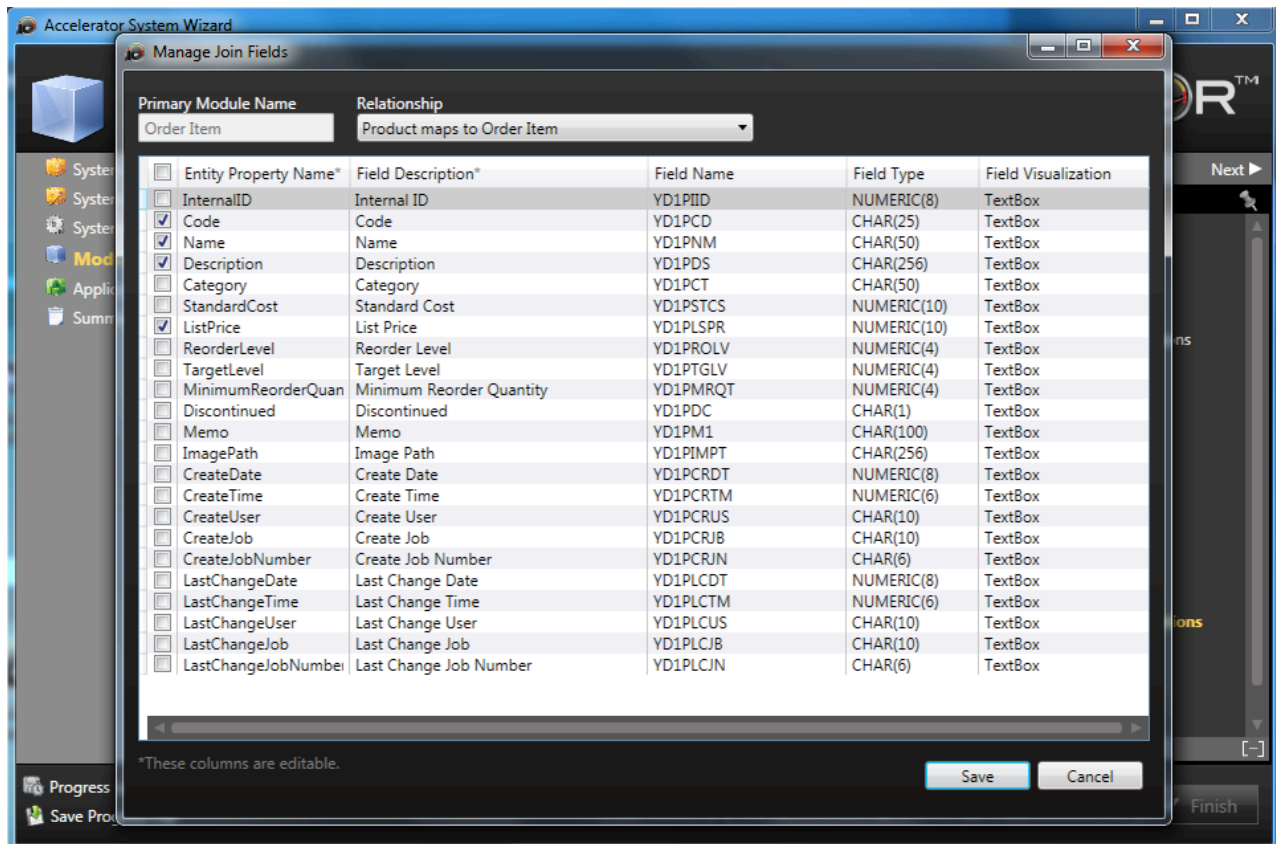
Accelerator System Wizard

Manage Join Fields

Primary Module Name
Order Item

Relationship
Product maps to Order Item

| | Entity Property Name* | Field Description* | Field Name | Field Type | Field Visualization |
|---|---|---|---|---|---|
| | InternalID | Internal ID | YD1PIID | NUMERIC(8) | TextBox |
| ✓ | Code | Code | YD1PCD | CHAR(25) | TextBox |
| ✓ | Name | Name | YD1PNM | CHAR(50) | TextBox |
| ✓ | Description | Description | YD1PDS | CHAR(256) | TextBox |
| | Category | Category | YD1PCT | CHAR(50) | TextBox |
| | StandardCost | Standard Cost | YD1PSTCS | NUMERIC(10) | TextBox |
| ✓ | ListPrice | List Price | YD1PLSPR | NUMERIC(10) | TextBox |
| | ReorderLevel | Reorder Level | YD1PROLV | NUMERIC(4) | TextBox |
| | TargetLevel | Target Level | YD1PTGLV | NUMERIC(4) | TextBox |
| | MinimumReorderQuan | Minimum Reorder Quantity | YD1PMRQT | NUMERIC(4) | TextBox |
| | Discontinued | Discontinued | YD1PDC | CHAR(1) | TextBox |
| | Memo | Memo | YD1PM1 | CHAR(100) | TextBox |
| | ImagePath | Image Path | YD1PIMPT | CHAR(256) | TextBox |
| | CreateDate | Create Date | YD1PCRDT | NUMERIC(8) | TextBox |
| | CreateTime | Create Time | YD1PCRTM | NUMERIC(6) | TextBox |
| | CreateUser | Create User | YD1PCRUS | CHAR(10) | TextBox |
| | CreateJob | Create Job | YD1PCRJB | CHAR(10) | TextBox |
| | CreateJobNumber | Create Job Number | YD1PCRJN | CHAR(6) | TextBox |
| | LastChangeDate | Last Change Date | YD1PLCDT | NUMERIC(8) | TextBox |
| | LastChangeTime | Last Change Time | YD1PLCTM | NUMERIC(6) | TextBox |
| | LastChangeUser | Last Change User | YD1PLCUS | CHAR(10) | TextBox |
| | LastChangeJob | Last Change Job | YD1PLCJB | CHAR(10) | TextBox |
| | LastChangeJobNumbe | Last Change Job Number | YD1PLCJN | CHAR(6) | TextBox |

*These columns are editable.

Save Cancel

Syster
Syster
Syster
Mod
Applic
Summ
Next
ns
ions
Progress
Save Pro
Finish